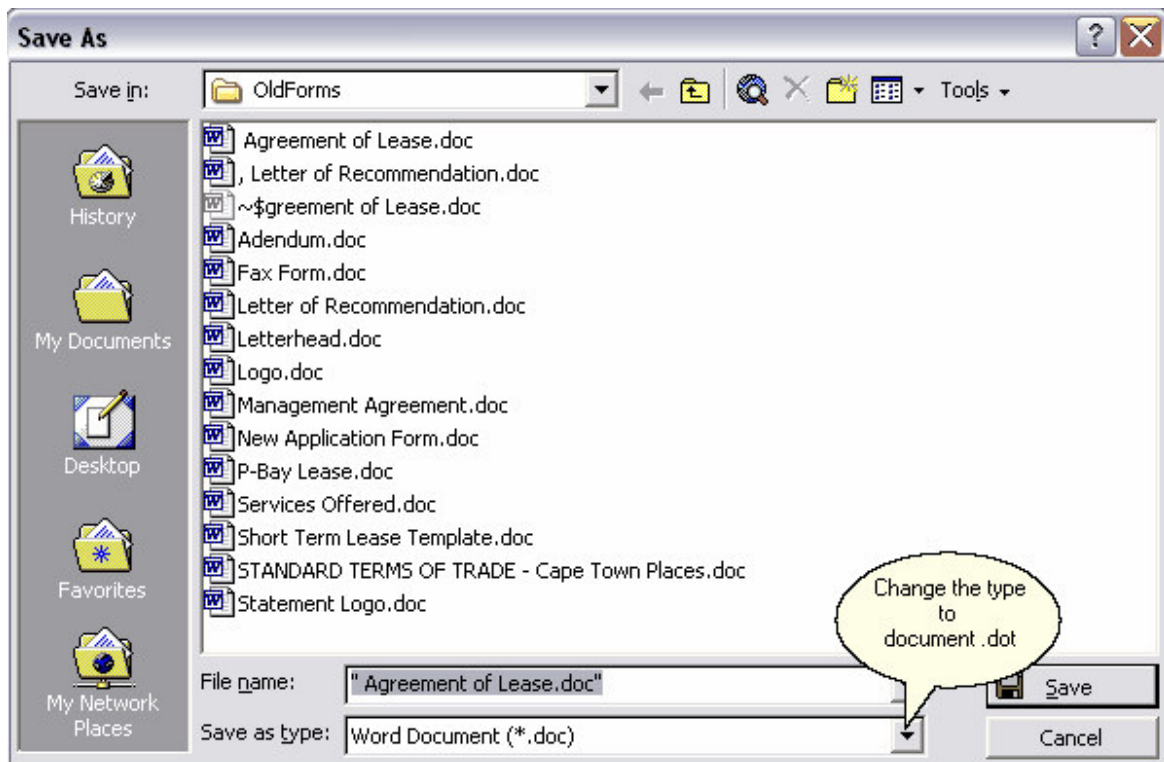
Save As

Save in: OldForms

Tools

History

My Documents

Desktop

Favorites

My Network Places

Agreement of Lease.doc
, Letter of Recommendation.doc
~$greement of Lease.doc
Adendum.doc
Fax Form.doc
Letter of Recommendation.doc
Letterhead.doc
Logo.doc
Management Agreement.doc
New Application Form.doc
P-Bay Lease.doc
Services Offered.doc
Short Term Lease Template.doc
STANDARD TERMS OF TRADE - Cape Town Places.doc
Statement Logo.doc

Change the type to document .dot

File name: " Agreement of Lease.doc"

Save as type: Word Document (*.doc)

Save

Cancel